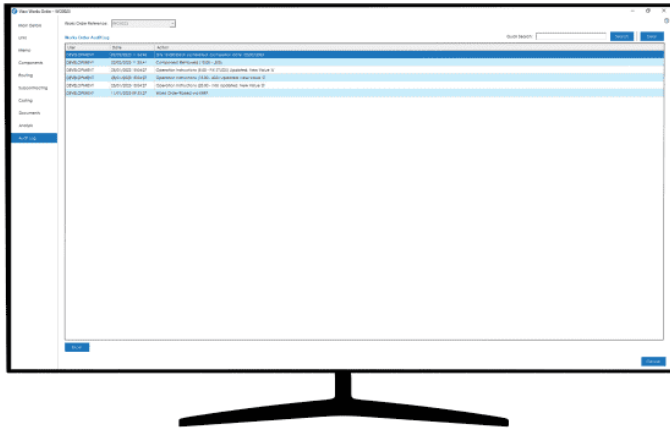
View Works Order - WO0825

Main Details
Lines
Memo
Components
Routing
Subcontracting
Costing
Documents
Analysis
Audit Log

Works Order Reference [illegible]

Works Order Audit Log

Quick Search: Search Reset

| User | Date | Action |
|---|---|---|
| DEVELOPMENT | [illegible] | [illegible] |
| DEVELOPMENT | 03/02/2022 11:30:41 | Component Removed (1500 / J23) |
| DEVELOPMENT | 03/01/2022 11:04:27 | Operation Instructions (1500 / 10 ST/J20) Updated. New Value '3' |
| DEVELOPMENT | 03/01/2022 11:04:27 | Operation Instructions (1500 / J20) Updated. New Value '3' |
| DEVELOPMENT | 03/01/2022 11:04:27 | Operation Instructions (1500 / 1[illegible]) Updated. New Value '3' |
| DEVELOPMENT | 11/01/2022 09:31:27 | Works Order Raised via MRP |

Print

Cancel